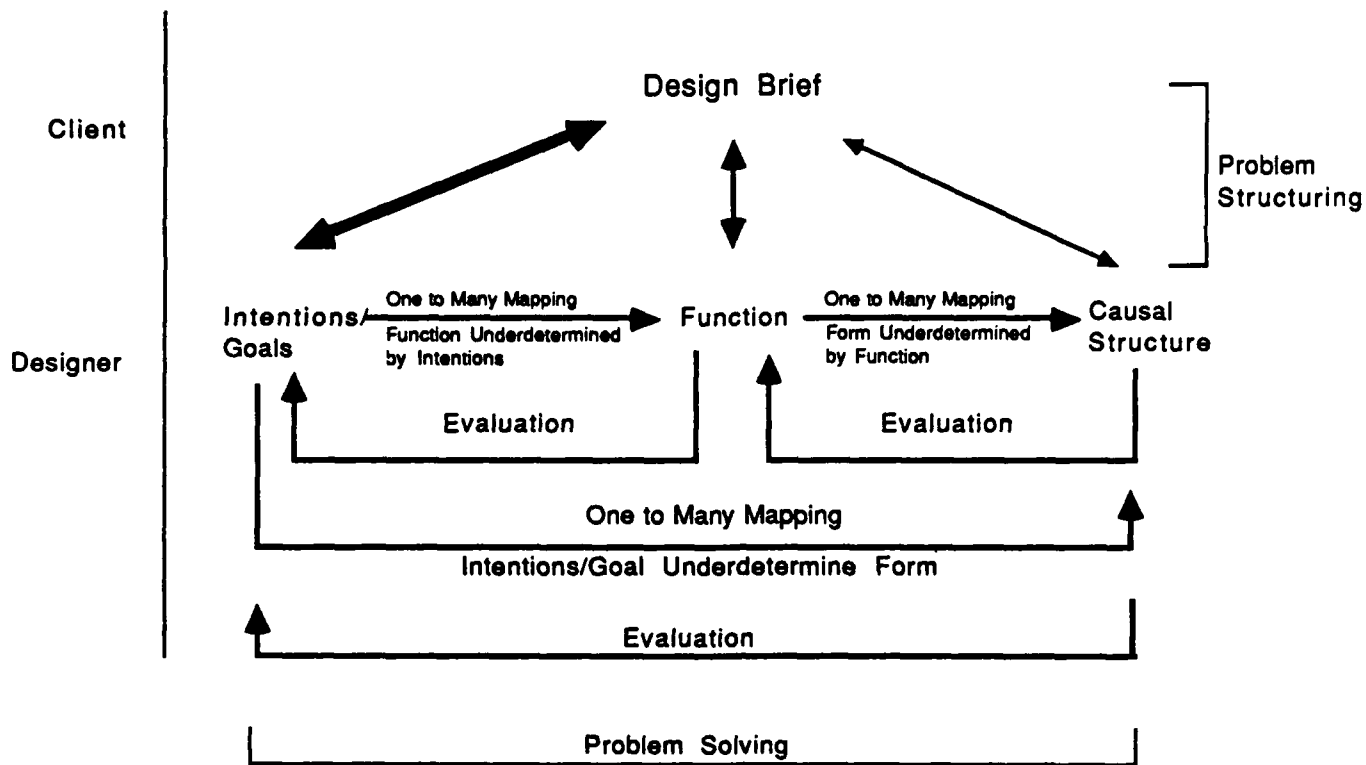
Design Brief

Client

Problem Structuring

Intentions/ Goals

One to Many Mapping

Function Underdetermined by Intentions

Function

One to Many Mapping

Form Underdetermined by Function

Causal Structure

Designer

Evaluation

Evaluation

One to Many Mapping

Intentions/Goal Underdetermine Form

Evaluation

Problem Solving